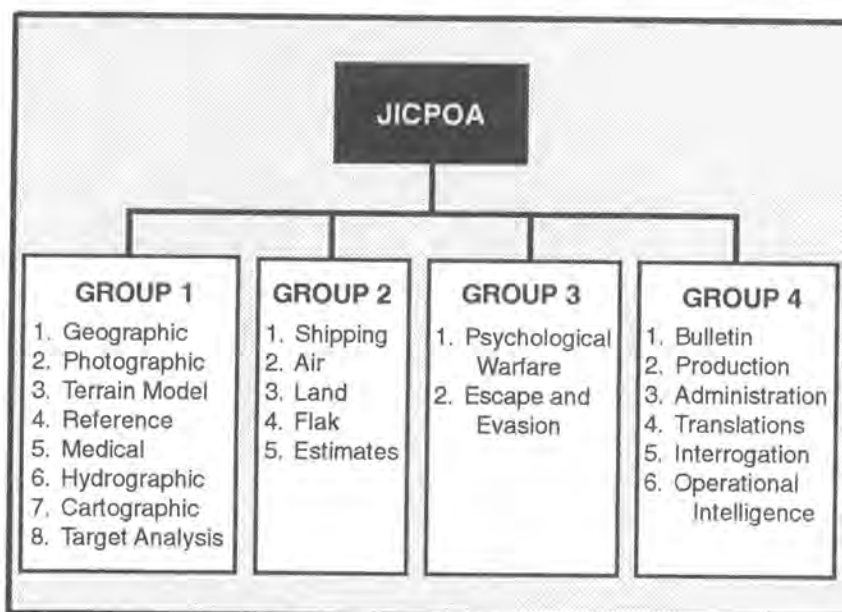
JICPOA

GROUP 1
1. Geographic
2. Photographic
3. Terrain Model
4. Reference
5. Medical
6. Hydrographic
7. Cartographic
8. Target Analysis

GROUP 2
1. Shipping
2. Air
3. Land
4. Flak
5. Estimates

GROUP 3
1. Psychological Warfare
2. Escape and Evasion

GROUP 4
1. Bulletin
2. Production
3. Administration
4. Translations
5. Interrogation
6. Operational Intelligence